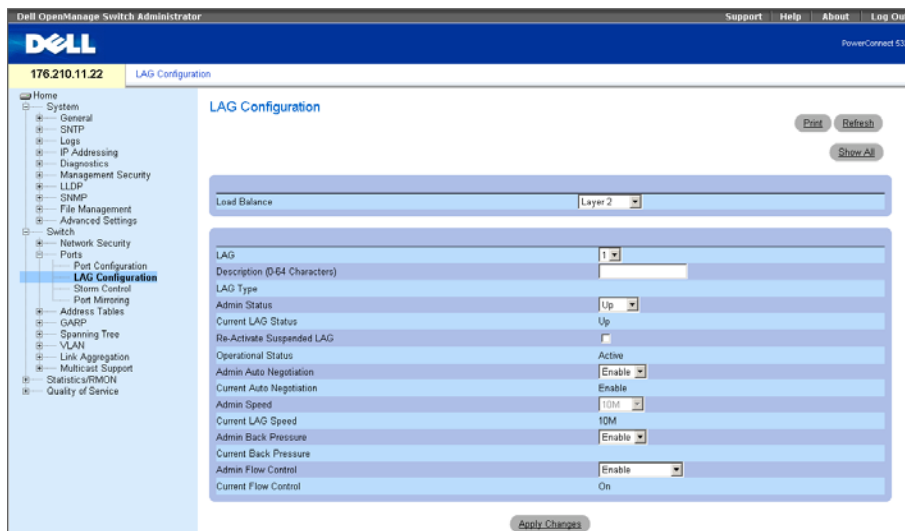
Dell OpenManage Switch Administrator

Support | Help | About | Log Ou

DELL

PowerConnect 53

176.210.11.22

LAG Configuration

Home
System
General
SNTP
Logs
IP Addressing
Diagnostics
Management Security
LLDP
SNMP
File Management
Advanced Settings
Switch
Network Security
Ports
Port Configuration
LAG Configuration
Storm Control
Port Mirroring
Address Tables
GARP
Spanning Tree
VLAN
Link Aggregation
Multicast Support
Statistics/RMON
Quality of Service

LAG Configuration

Print Refresh

Show All

| Load Balance | Layer 2 |
|---|---|

| LAG | 1 |
|---|---|
| Description (0-64 Characters) | |
| LAG Type | |
| Admin Status | Up |
| Current LAG Status | Up |
| Re-Activate Suspended LAG | |
| Operational Status | Active |
| Admin Auto Negotiation | Enable |
| Current Auto Negotiation | Enable |
| Admin Speed | 10M |
| Current LAG Speed | 10M |
| Admin Back Pressure | Enable |
| Current Back Pressure | |
| Admin Flow Control | Enable |
| Current Flow Control | On |

Apply Changes